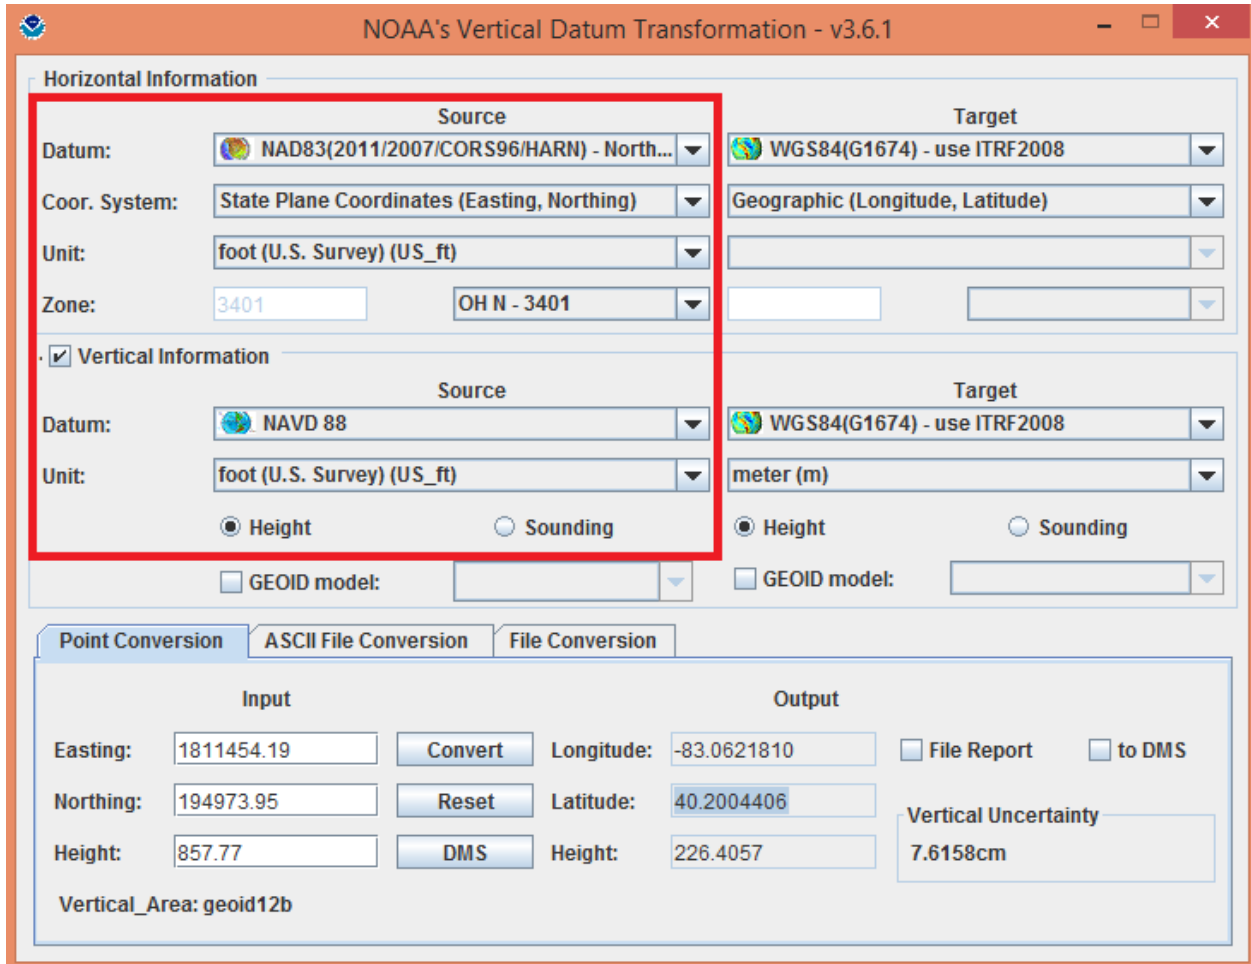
NOAA's Vertical Datum Transformation - v3.6.1

Horizontal Information

Source
Datum: NAD83(2011/2007/CORS96/HARN) - North...
Coor. System: State Plane Coordinates (Easting, Northing)
Unit: foot (U.S. Survey) (US_ft)
Zone: 3401 OH N - 3401

Target
WGS84(G1674) - use ITRF2008
Geographic (Longitude, Latitude)

Vertical Information

Source
Datum: NAVD 88
Unit: foot (U.S. Survey) (US_ft)
Height Sounding

Target
WGS84(G1674) - use ITRF2008
meter (m)
Height Sounding

GEOID model:
GEOID model:

Point Conversion ASCII File Conversion File Conversion

Input
Easting: 1811454.19
Northing: 194973.95
Height: 857.77

Convert
Reset
DMS

Output
Longitude: -83.0621810
Latitude: 40.2004406
Height: 226.4057

File Report to DMS

Vertical Uncertainty
7.6158cm

Vertical_Area: geoid12b